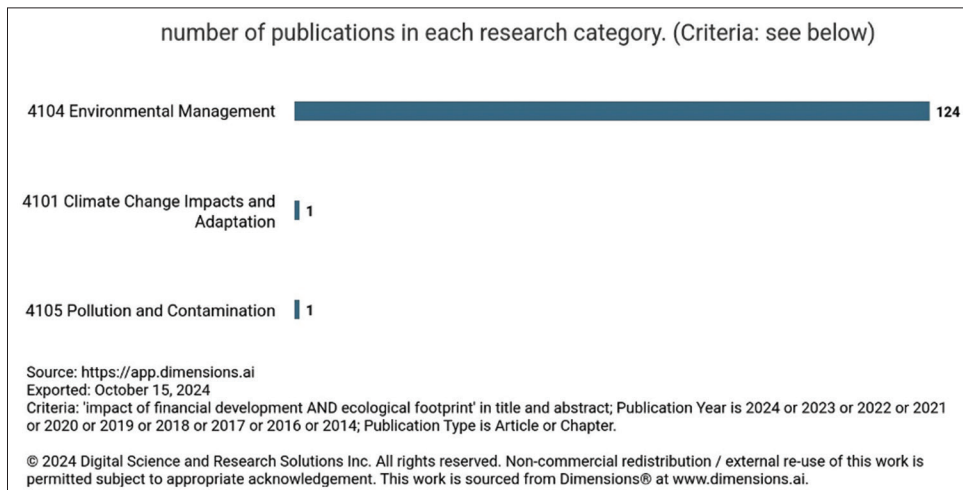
number of publications in each research category. (Criteria: see below)

4104 Environmental Management 124

4101 Climate Change Impacts and Adaptation 1

4105 Pollution and Contamination 1

Source: https://app.dimensions.ai
Exported: October 15, 2024
Criteria: 'impact of financial development AND ecological footprint' in title and abstract; Publication Year is 2024 or 2023 or 2022 or 2021 or 2020 or 2019 or 2018 or 2017 or 2016 or 2014; Publication Type is Article or Chapter.

© 2024 Digital Science and Research Solutions Inc. All rights reserved. Non-commercial redistribution / external re-use of this work is permitted subject to appropriate acknowledgement. This work is sourced from Dimensions® at www.dimensions.ai.